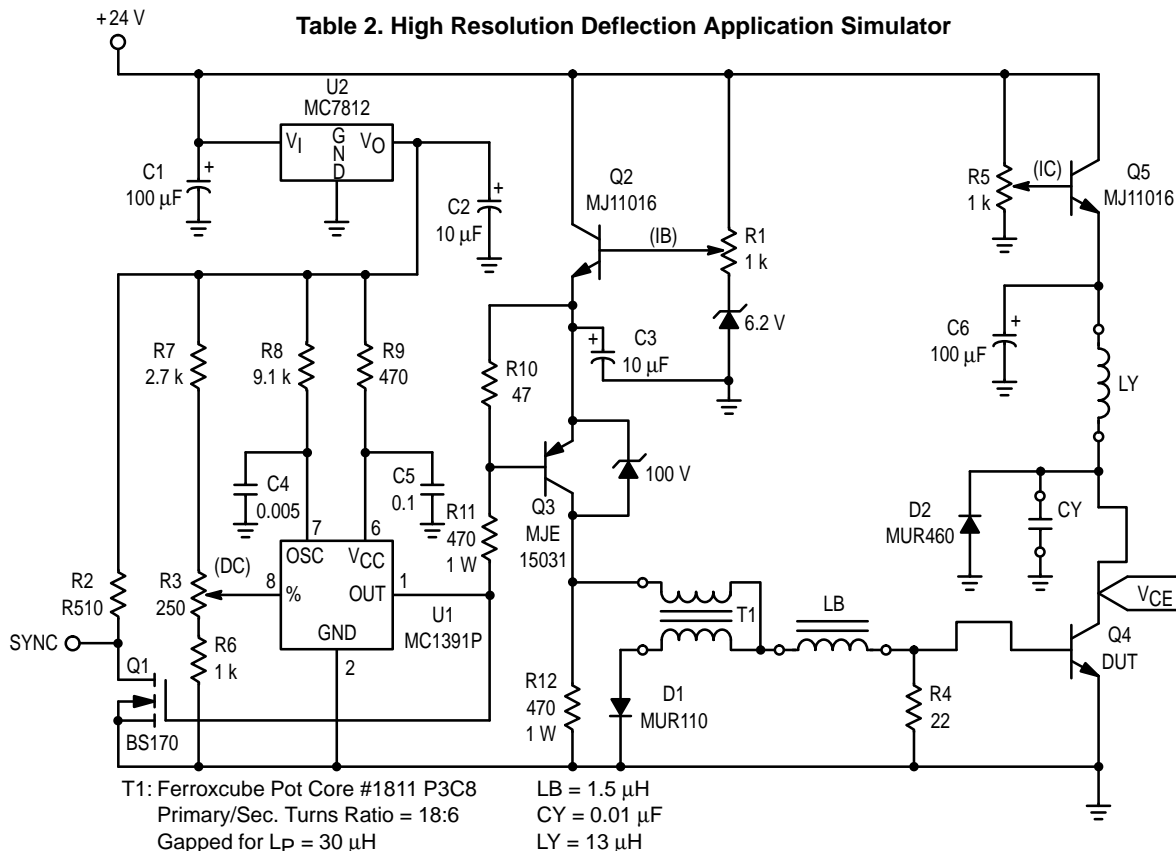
Table 2. High Resolution Deflection Application Simulator

+24 V

U2
MC7812
$V_I$ GND $V_O$

C1
100 μF

C2
10 μF

Q2
MJ11016

(IB)

R1
1 k

6.2 V

C3
10 μF

R5
1 k

(IC)

Q5
MJ11016

C6
100 μF

LY

R7
2.7 k

R8
9.1 k

R9
470

R10
47

C4
0.005

C5
0.1

R11
470
1 W

Q3
MJE
15031

100 V

D2
MUR460

CY

7 6
OSC $V_{CC}$
8 % OUT 1
GND
2

U1
MC1391P

(DC)

R2
R510

R3
250

R6
1 k

SYNC

Q1

BS170

T1

LB

$V_{CE}$

Q4
DUT

R12
470
1 W

D1
MUR110

R4
22

T1: Ferroxcube Pot Core #1811 P3C8
Primary/Sec. Turns Ratio = 18:6
Gapped for $L_P$ = 30 μH

LB = 1.5 μH
CY = 0.01 μF
LY = 13 μH